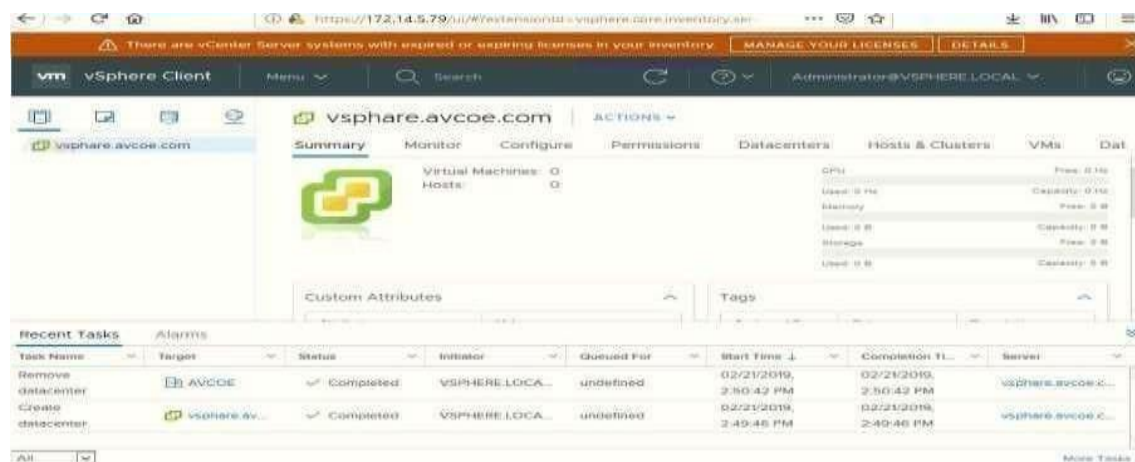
https://172.14.5.79/ui/#?extensionId=vsphere.core.inventory.ser

There are vCenter Server systems with expired or expiring licenses in your inventory MANAGE YOUR LICENSES DETAILS

vm vSphere Client Menu Search Administrator@VSPHERE.LOCAL

vsphare.avcoe.com

vsphare.avcoe.com ACTIONS

Summary Monitor Configure Permissions Datacenters Hosts & Clusters VMs Dat

Virtual Machines: 0
Hosts: 0

CPU Free: 0 Hz
Used: 0 Hz Capacity: 0 Hz
Memory Free: 0 B
Used: 0 B Capacity: 0 B
Storage Free: 0 B
Used: 0 B Capacity: 0 B

Custom Attributes

Tags

Recent Tasks Alarms

| Task Name | Target | Status | Initiator | Queued For | Start Time ↓ | Completion Ti... | Server |
|---|---|---|---|---|---|---|---|
| Remove datacenter | AVCOE | Completed | VSPHERE.LOCA... | undefined | 02/21/2019, 2:50:42 PM | 02/21/2019, 2:50:42 PM | vsphare.avcoe.c... |
| Create datacenter | vsphare.av... | Completed | VSPHERE.LOCA... | undefined | 02/21/2019, 2:49:46 PM | 02/21/2019, 2:49:46 PM | vsphare.avcoe.c... |

All

More Tasks